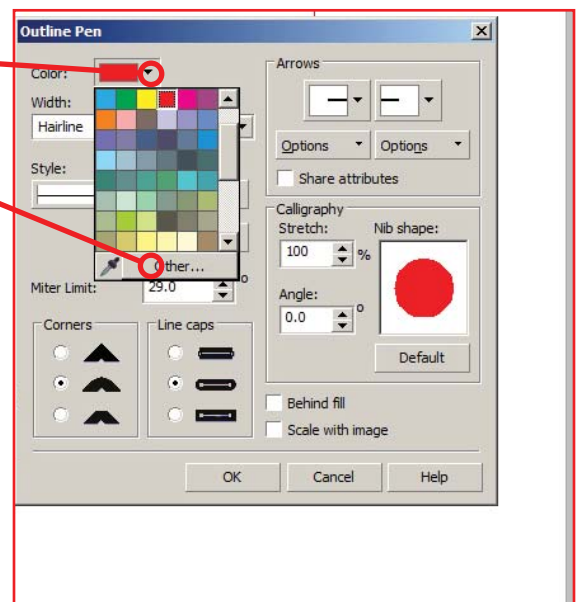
Outline Pen

Color:

Width:

Hairline

Style:

Other...

Miter Limit:

29.0

Corners

Line caps

Arrows

Options

Options

Share attributes

Calligraphy

Stretch:

100

%

Nib shape:

Angle:

0.0

o

Default

Behind fill

Scale with image

OK

Cancel

Help